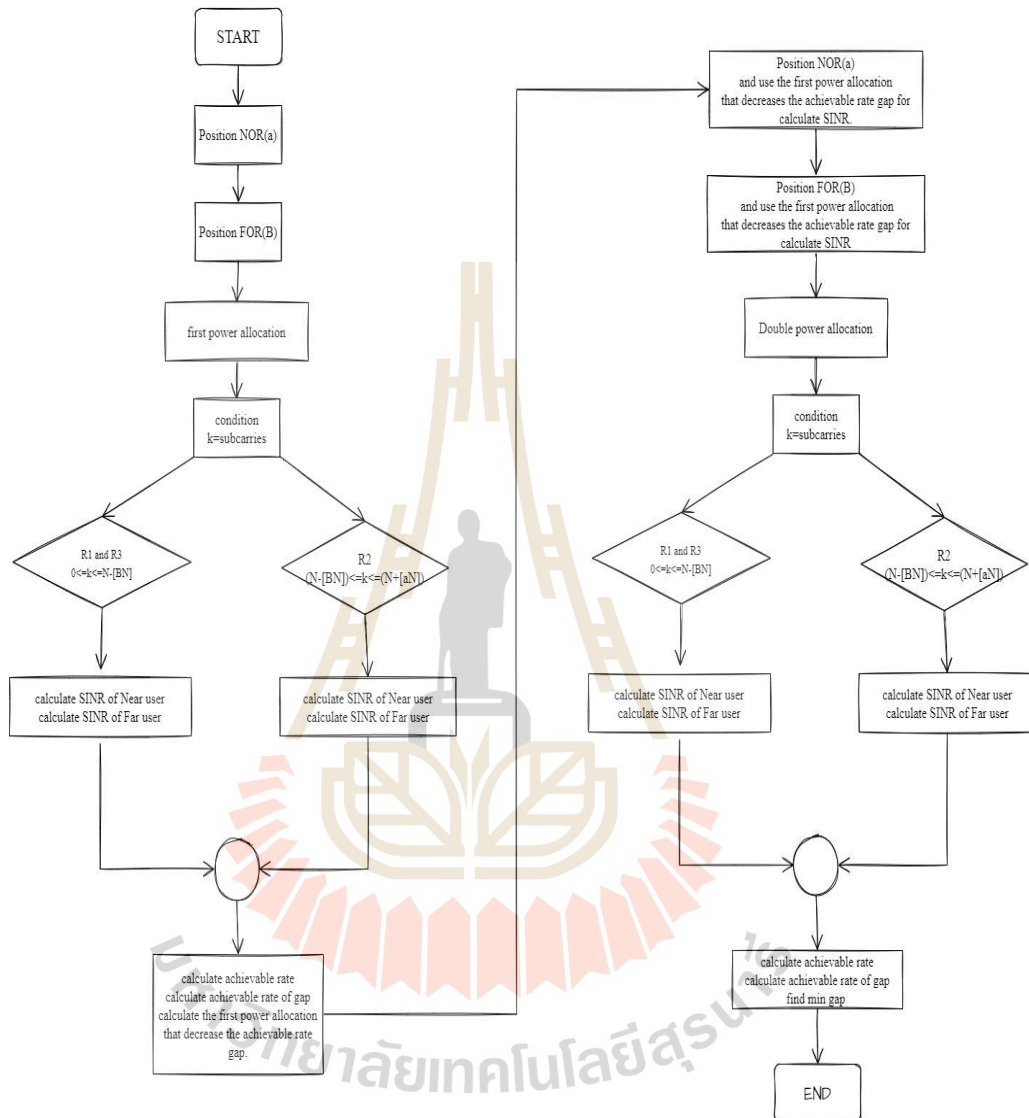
START

Position NOR(a)

Position FOR(B)

first power allocation

condition
k=subcarries

R1 and R3
0<=k<=N-[BN]

R2
(N-[BN])<=k<=(N+[aN])

calculate SINR of Near user
calculate SINR of Far user

calculate SINR of Near user
calculate SINR of Far user

calculate achievable rate
calculate achievable rate of gap
calculate the first power allocation that decrease the achievable rate gap.

Position NOR(a)
and use the first power allocation that decreases the achievable rate gap for calculate SINR.

Position FOR(B)
and use the first power allocation that decreases the achievable rate gap for calculate SINR

Double power allocation

condition
k=subcarries

R1 and R3
0<=k<=N-[BN]

R2
(N-[BN])<=k<=(N+[aN])

calculate SINR of Near user
calculate SINR of Far user

calculate SINR of Near user
calculate SINR of Far user

calculate achievable rate
calculate achievable rate of gap
find min gap

END

มหาวิทยาลัยเทคโนโลยีสุรนารี